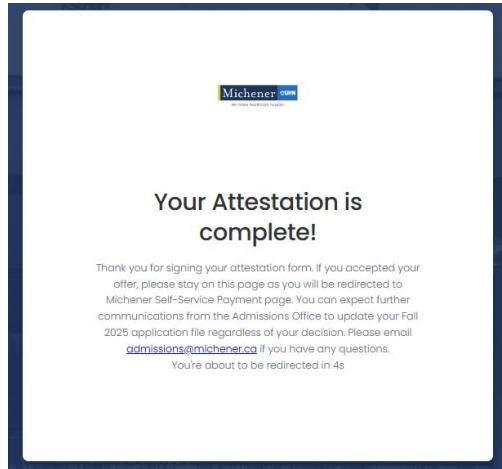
Michener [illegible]

Your Attestation is complete!

Thank you for signing your attestation form. If you accepted your offer, please stay on this page as you will be redirected to Michener Self-Service Payment page. You can expect further communications from the Admissions Office to update your Fall 2025 application file regardless of your decision. Please email admissions@michener.ca if you have any questions. You're about to be redirected in 4s